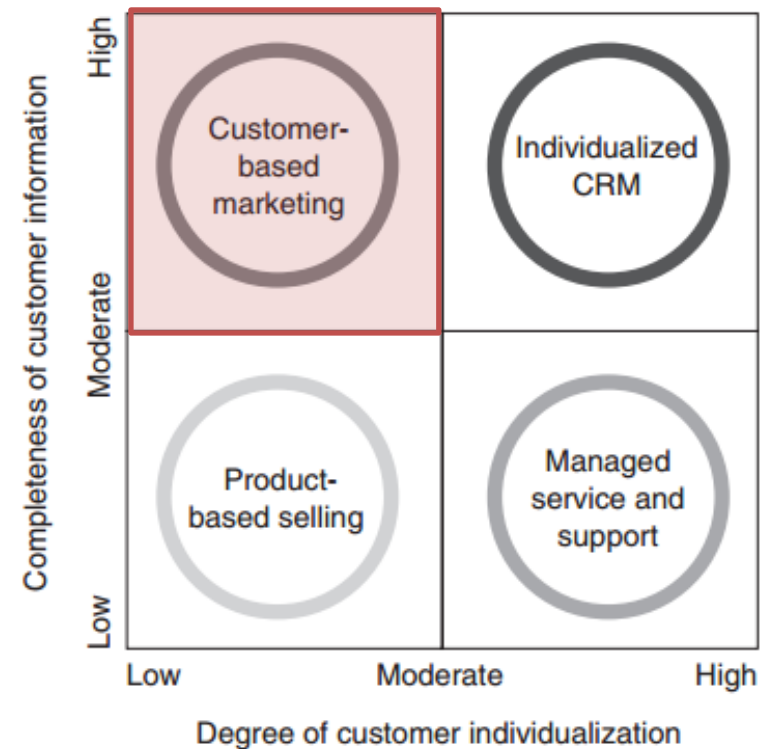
Completeness of customer information

High

Moderate

Low

Customer-based marketing

Individualized CRM

Product-based selling

Managed service and support

Low

Moderate

High

Degree of customer individualization